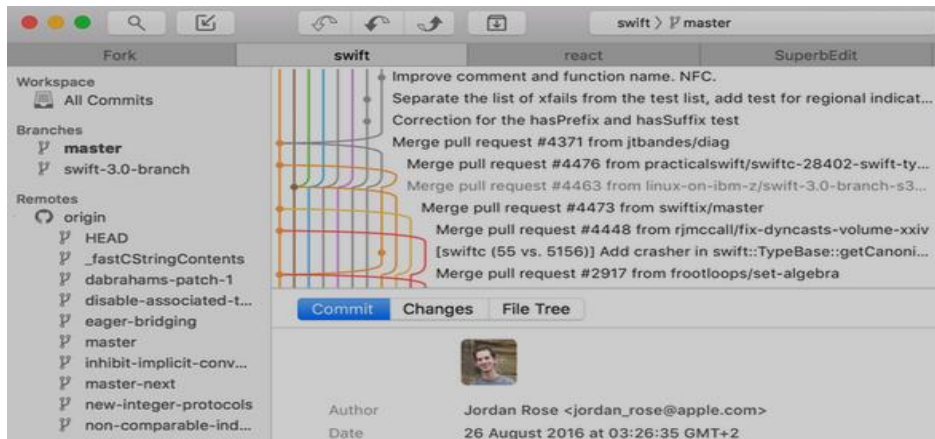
swift 〉 master

Fork
swift
react
SuperbEdit

Workspace
All Commits
Branches
master
swift-3.0-branch
Remotes
origin
HEAD
_fastCStringContents
dabrahams-patch-1
disable-associated-t...
eager-bridging
master
inhibit-implicit-conv...
master-next
new-integer-protocols
non-comparable-ind...

Improve comment and function name. NFC.
Separate the list of xfails from the test list, add test for regional indicat...
Correction for the hasPrefix and hasSuffix test
Merge pull request #4371 from jtbandes/diag
Merge pull request #4476 from practicalswift/swiftc-28402-swift-ty...
Merge pull request #4463 from linux-on-ibm-z/swift-3.0-branch-s3...
Merge pull request #4473 from swiftix/master
Merge pull request #4448 from rjmccall/fix-dyncasts-volume-xxiv
[swiftc (55 vs. 5156)] Add crasher in swift::TypeBase::getCanoni...
Merge pull request #2917 from frootloops/set-algebra

Commit
Changes
File Tree

Author
Jordan Rose <jordan_rose@apple.com>
Date
26 August 2016 at 03:26:35 GMT+2